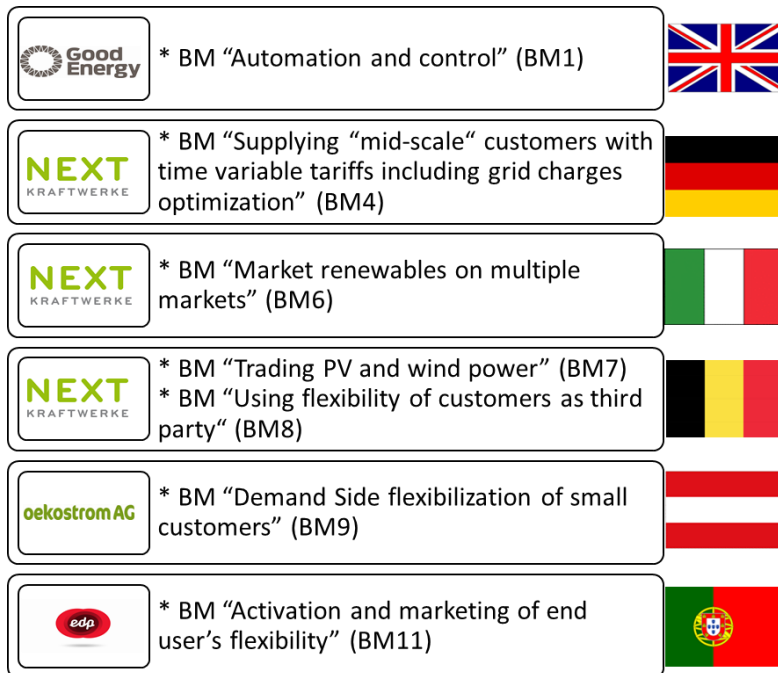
Good Energy

* BM “Automation and control” (BM1)

NEXT KRAFTWERKE

* BM “Supplying “mid-scale“ customers with time variable tariffs including grid charges optimization” (BM4)

NEXT KRAFTWERKE

* BM “Market renewables on multiple markets” (BM6)

NEXT KRAFTWERKE

* BM “Trading PV and wind power” (BM7)
* BM “Using flexibility of customers as third party“ (BM8)

oekostrom AG

* BM “Demand Side flexibilization of small customers” (BM9)

edp

* BM “Activation and marketing of end user’s flexibility” (BM11)